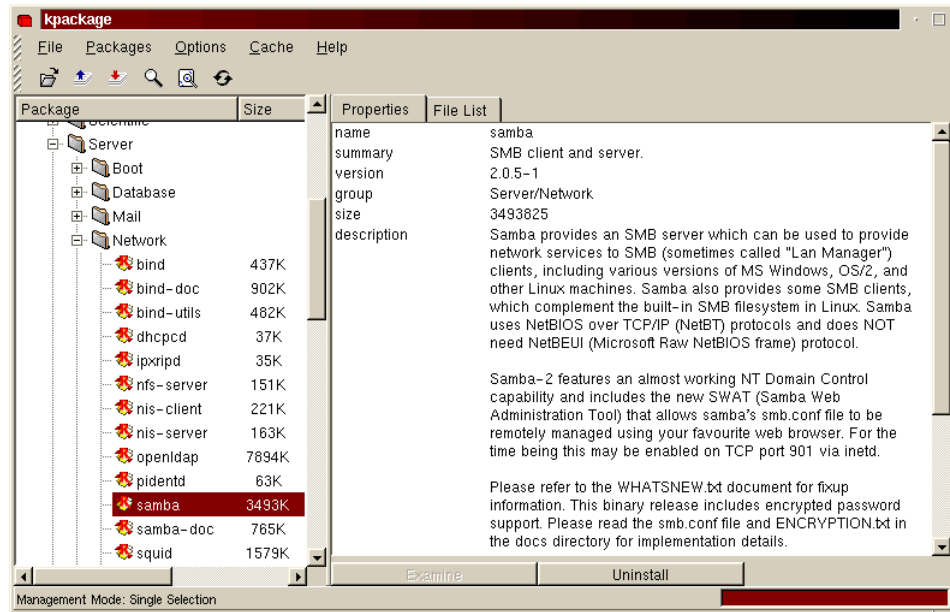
kpackage

File Packages Options Cache Help

| Package | Size |
|---|---|
| Server | |
| Boot | |
| Database | |
| Mail | |
| Network | |
| bind | 437K |
| bind-doc | 902K |
| bind-utils | 482K |
| dhcpcd | 37K |
| ipxripd | 35K |
| nfs-server | 151K |
| nis-client | 221K |
| nis-server | 163K |
| openldap | 7894K |
| pidentd | 63K |
| samba | 3493K |
| samba-doc | 765K |
| squid | 1579K |

Properties File List

| | |
|---|---|
| name | samba |
| summary | SMB client and server. |
| version | 2.0.5-1 |
| group | Server/Network |
| size | 3493825 |
| description | Samba provides an SMB server which can be used to provide network services to SMB (sometimes called "Lan Manager") clients, including various versions of MS Windows, OS/2, and other Linux machines. Samba also provides some SMB clients, which complement the built-in SMB filesystem in Linux. Samba uses NetBIOS over TCP/IP (NetBT) protocols and does NOT need NetBEUI (Microsoft Raw NetBIOS frame) protocol. |

Samba-2 features an almost working NT Domain Control capability and includes the new SWAT (Samba Web Administration Tool) that allows samba's smb.conf file to be remotely managed using your favourite web browser. For the time being this may be enabled on TCP port 901 via inetd.

Please refer to the WHATSNEW.txt document for fixup information. This binary release includes encrypted password support. Please read the smb.conf file and ENCRYPTION.txt in the docs directory for implementation details.

Examine Uninstall

Management Mode: Single Selection